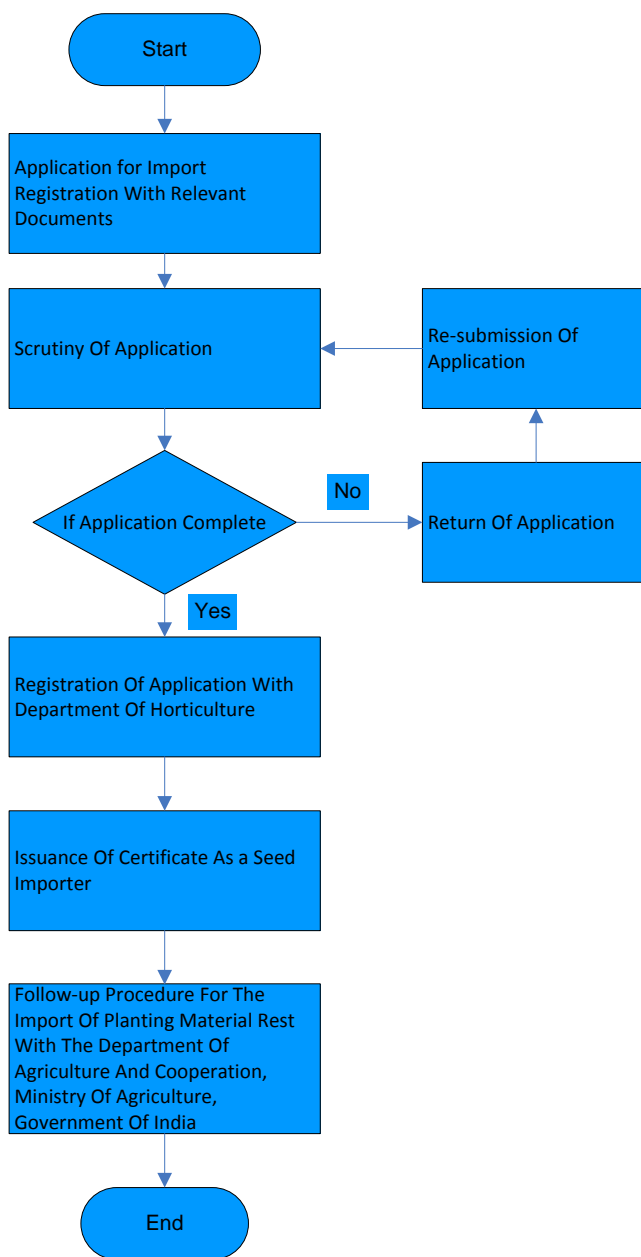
Start

Application for Import Registration With Relevant Documents

Scrutiny Of Application

Re-submission Of Application

If Application Complete

No

Return Of Application

Yes

Registration Of Application With Department Of Horticulture

Issuance Of Certificate As a Seed Importer

Follow-up Procedure For The Import Of Planting Material Rest With The Department Of Agriculture And Cooperation, Ministry Of Agriculture, Government Of India

End